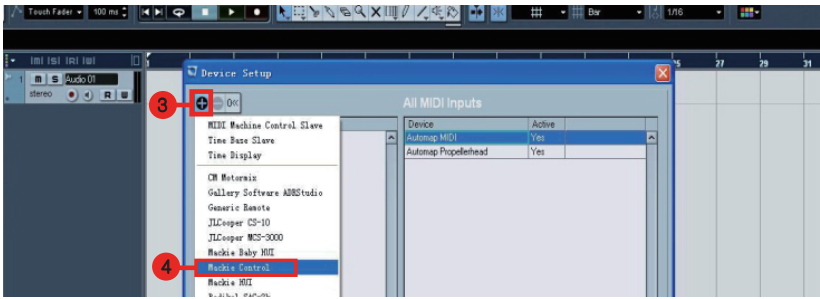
Touch Fader 100 ms

Bar 1/16

25 27 29 31

1 m S Audio 01

stereo R W

Device Setup

3

4

All MIDI Inputs

MIDI Machine Control Slave
Time Base Slave
Time Display
CM Motormix
Gallery Software ADBStudio
Generic Remote
JLCooper CS-10
JLCooper MCS-3000
Mackie Baby HUI
Mackie Control
Mackie HUI
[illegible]

| Device | Active |
|---|---|
| Automap MIDI | Yes |
| Automap Propellerhead | Yes |